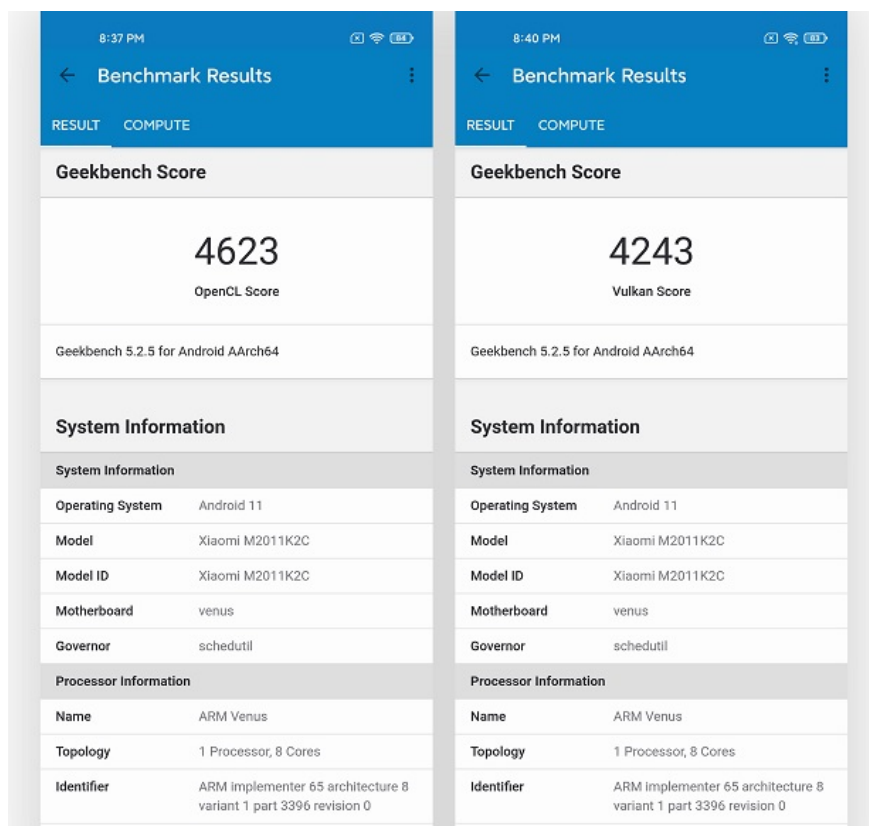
8:37 PM

84

Benchmark Results

RESULT COMPUTE

Geekbench Score

4623

OpenCL Score

Geekbench 5.2.5 for Android AArch64

System Information

System Information

| Operating System | Android 11 |
|---|---|
| Model | Xiaomi M2011K2C |
| Model ID | Xiaomi M2011K2C |
| Motherboard | venus |
| Governor | schedutil |

Processor Information

| Name | ARM Venus |
|---|---|
| Topology | 1 Processor, 8 Cores |
| Identifier | ARM implementer 65 architecture 8 variant 1 part 3396 revision 0 |

8:40 PM

83

Benchmark Results

RESULT COMPUTE

Geekbench Score

4243

Vulkan Score

Geekbench 5.2.5 for Android AArch64

System Information

System Information

| Operating System | Android 11 |
|---|---|
| Model | Xiaomi M2011K2C |
| Model ID | Xiaomi M2011K2C |
| Motherboard | venus |
| Governor | schedutil |

Processor Information

| Name | ARM Venus |
|---|---|
| Topology | 1 Processor, 8 Cores |
| Identifier | ARM implementer 65 architecture 8 variant 1 part 3396 revision 0 |